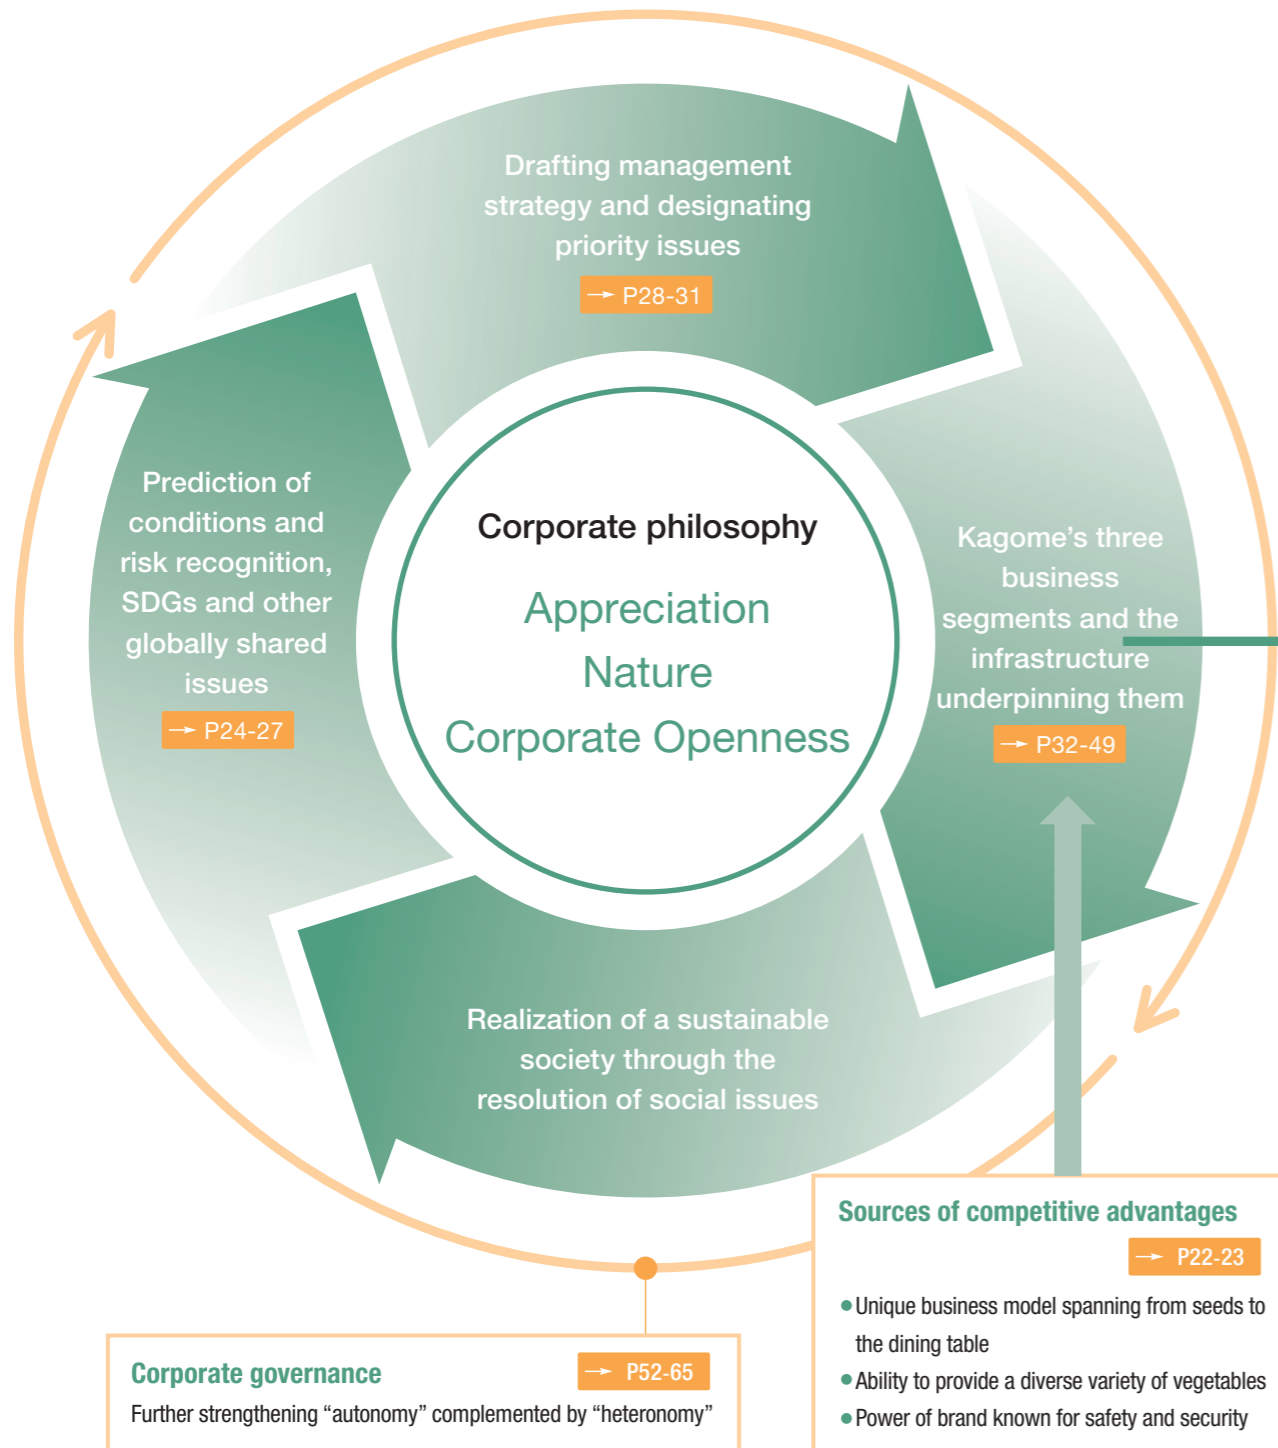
Drafting management strategy and designating priority issues

→ P28-31

Prediction of conditions and risk recognition, SDGs and other globally shared issues

→ P24-27

Corporate philosophy

Appreciation

Nature

Corporate Openness

Kagome's three business segments and the infrastructure underpinning them

→ P32-49

Realization of a sustainable society through the resolution of social issues

Sources of competitive advantages

→ P22-23

● Unique business model spanning from seeds to the dining table
● Ability to provide a diverse variety of vegetables
● Power of brand known for safety and security

Corporate governance

→ P52-65

Further strengthening "autonomy" complemented by "heteronomy"